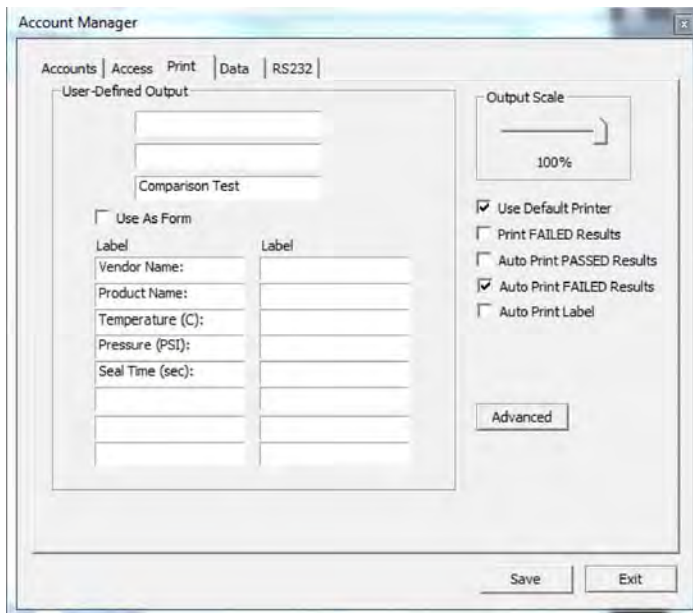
Account Manager

Accounts | Access | Print | Data | RS232

User-Defined Output

Comparison Test

Use As Form

| Label | Label |
|---|---|
| Vendor Name: | |
| Product Name: | |
| Temperature (C): | |
| Pressure (PSI): | |
| Seal Time (sec): | |
| | |
| | |
| | |

Output Scale

100%

Use Default Printer
Print FAILED Results
Auto Print PASSED Results
Auto Print FAILED Results
Auto Print Label

Advanced

Save
Exit